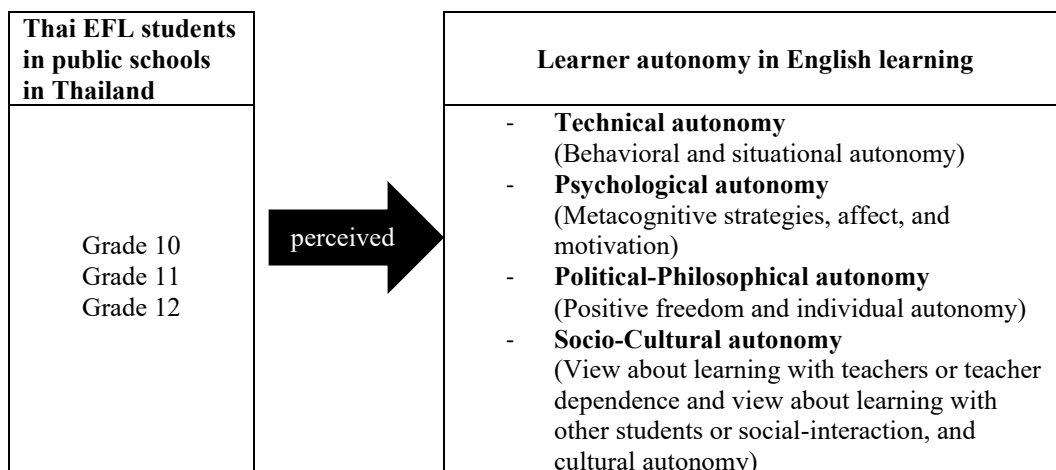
Thai EFL students in public schools in Thailand

Grade 10
Grade 11
Grade 12

perceived

Learner autonomy in English learning

- **Technical autonomy**
(Behavioral and situational autonomy)
- **Psychological autonomy**
(Metacognitive strategies, affect, and motivation)
- **Political-Philosophical autonomy**
(Positive freedom and individual autonomy)
- **Socio-Cultural autonomy**
(View about learning with teachers or teacher dependence and view about learning with other students or social-interaction, and cultural autonomy)